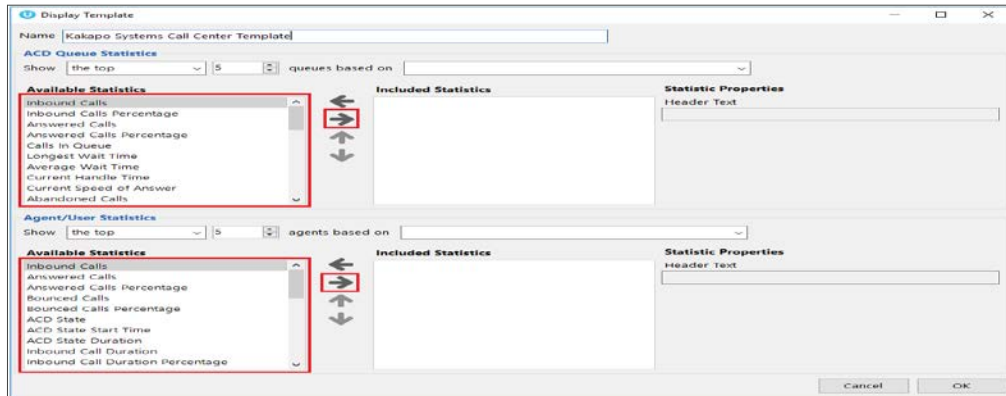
Display Template

Name Kakapo Systems Call Center Template

ACD Queue Statistics

Show the top 5 queues based on

Available Statistics

Inbound Calls
Inbound Calls Percentage
Answered Calls
Answered Calls Percentage
Calls In Queue
Longest Wait Time
Average Wait Time
Current Handle Time
Current Speed of Answer
Abandoned Calls

Included Statistics

Statistic Properties

Header Text

Agent/User Statistics

Show the top 5 agents based on

Available Statistics

Inbound Calls
Answered Calls
Answered Calls Percentage
Bounced Calls
Bounced Calls Percentage
ACD State
ACD State Start Time
ACD State Duration
Inbound Call Duration
Inbound Call Duration Percentage

Included Statistics

Statistic Properties

Header Text

Cancel OK